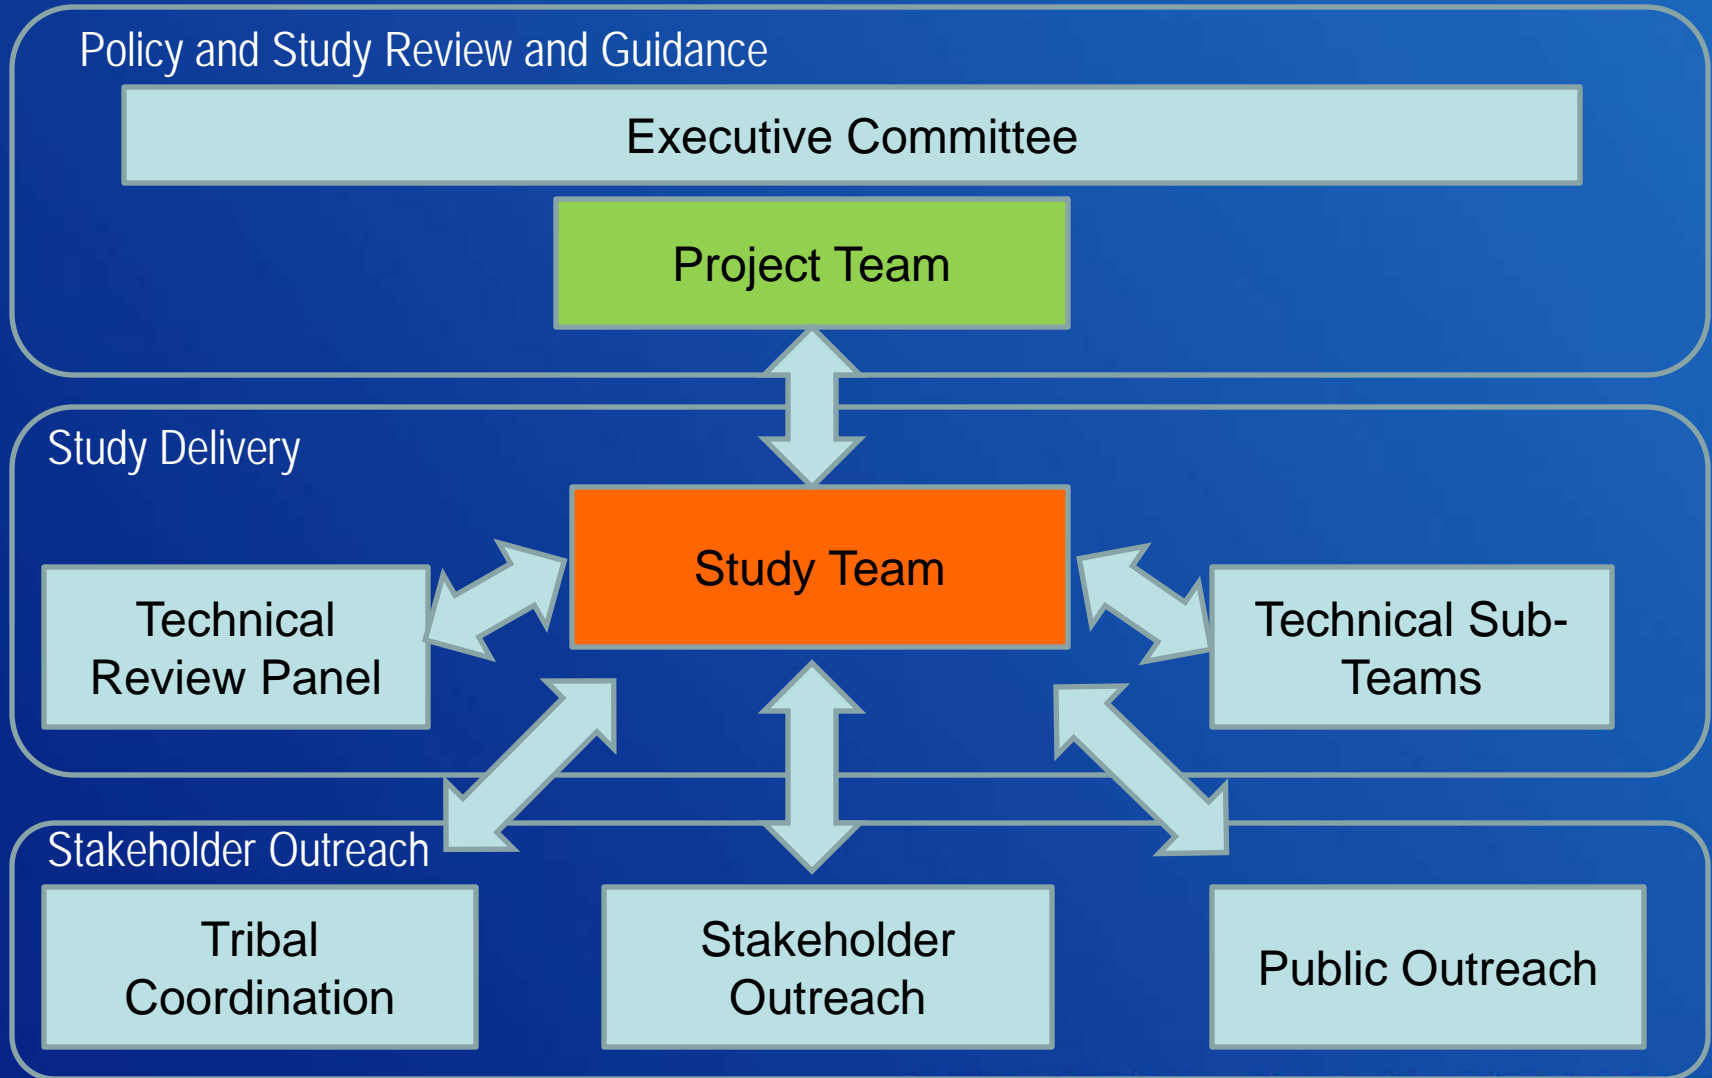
Policy and Study Review and Guidance

Executive Committee

Project Team

Study Delivery

Study Team

Technical Review Panel

Technical Sub-Teams

Stakeholder Outreach

Tribal Coordination

Stakeholder Outreach

Public Outreach